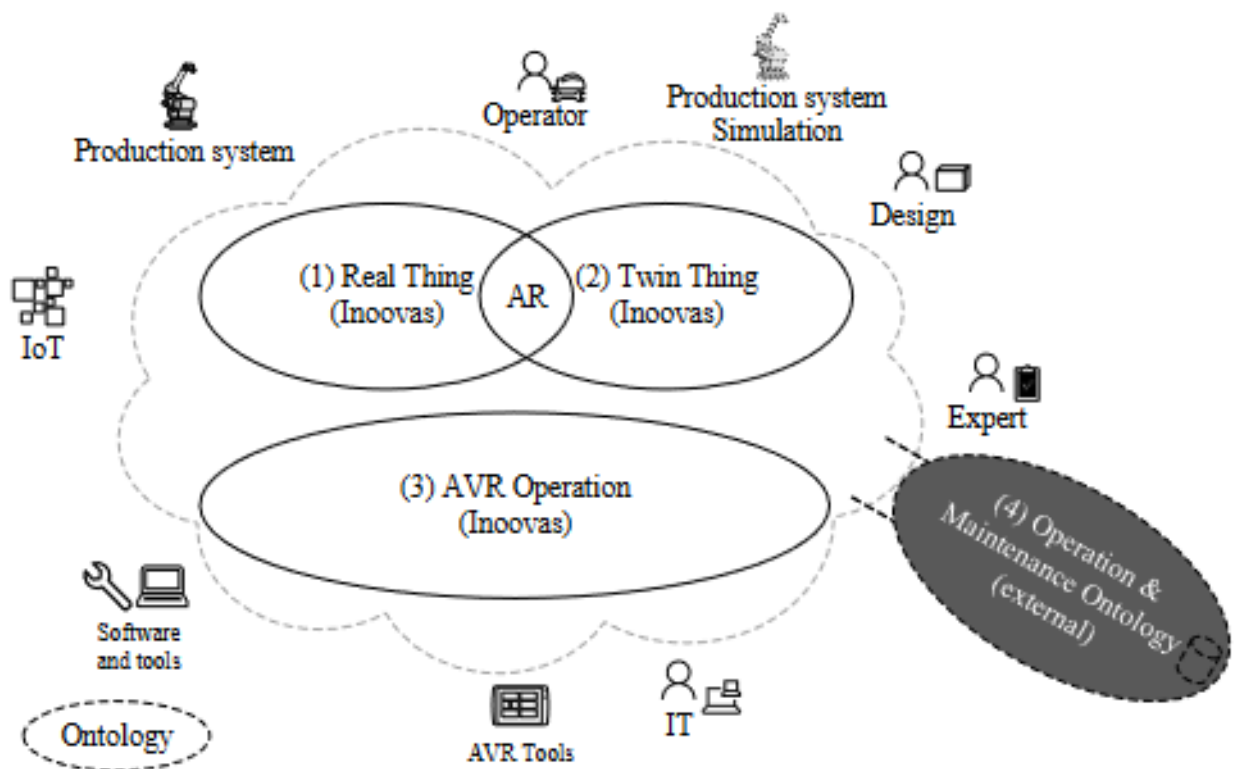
Production system

Operator

Production system Simulation

Design

IoT

(1) Real Thing (Inoovas)

AR

(2) Twin Thing (Inoovas)

Expert

(3) AVR Operation (Inoovas)

(4) Operation & Maintenance Ontology (external)

Software and tools

AVR Tools

IT

Ontology